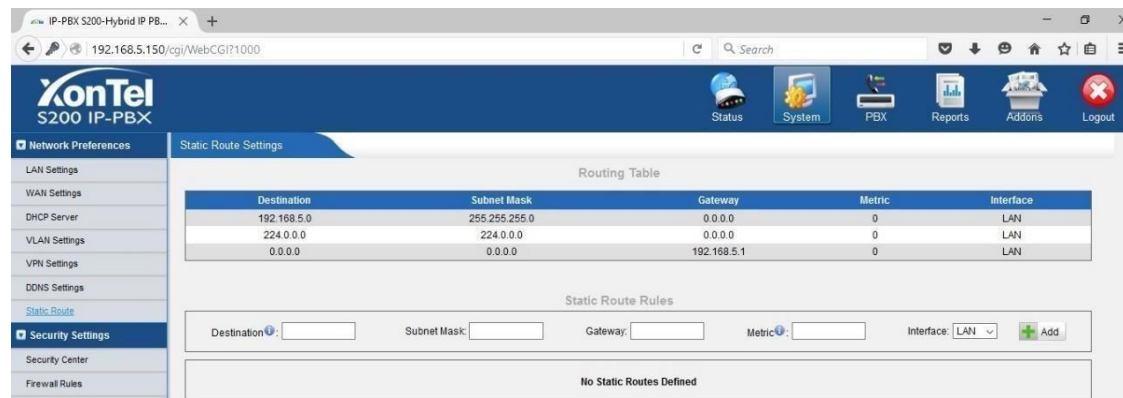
IP-PBX S200-Hybrid IP PB... ×
+
192.168.5.150/cgi/WebCGI?1000
Search

XonTel
S200 IP-PBX

Status
System
PBX
Reports
Addons
Logout

Network Preferences
LAN Settings
WAN Settings
DHCP Server
VLAN Settings
VPN Settings
DDNS Settings
Static Route
Security Settings
Security Center
Firewall Rules

Static Route Settings

Routing Table

| Destination | Subnet Mask | Gateway | Metric | Interface |
|---|---|---|---|---|
| 192.168.5.0 | 255.255.255.0 | 0.0.0.0 | 0 | LAN |
| 224.0.0.0 | 224.0.0.0 | 0.0.0.0 | 0 | LAN |
| 0.0.0.0 | 0.0.0.0 | 192.168.5.1 | 0 | LAN |

Static Route Rules

Destination: Subnet Mask: Gateway: Metric: Interface: LAN Add

No Static Routes Defined